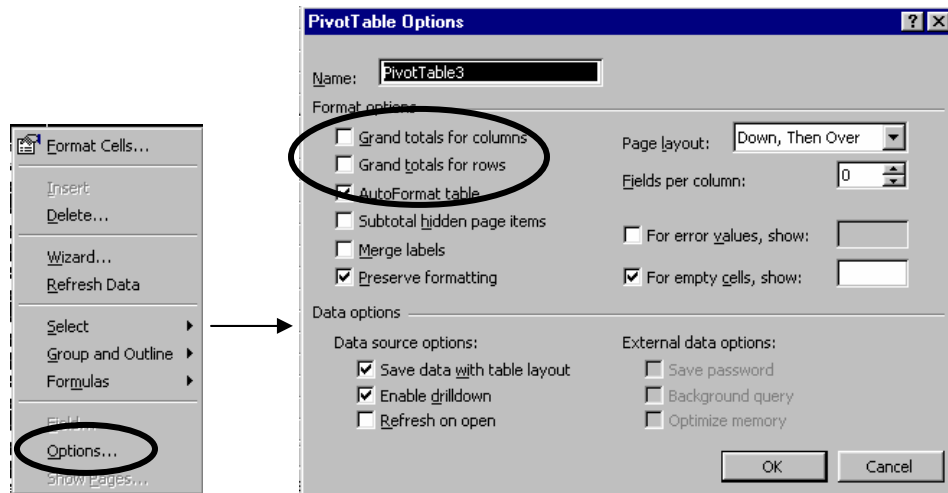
Format Cells...
Insert
Delete...
Wizard...
Refresh Data
Select
Group and Outline
Formulas
Field...
Options...
Show Pages...

PivotTable Options
?
×
Name: PivotTable3
Format options
Grand totals for columns
Grand totals for rows
AutoFormat table
Subtotal hidden page items
Merge labels
Preserve formatting
Page layout: Down, Then Over
Fields per column: 0
For error values, show:
For empty cells, show:
Data options
Data source options:
Save data with table layout
Enable drilldown
Refresh on open
External data options:
Save password
Background query
Optimize memory
OK
Cancel